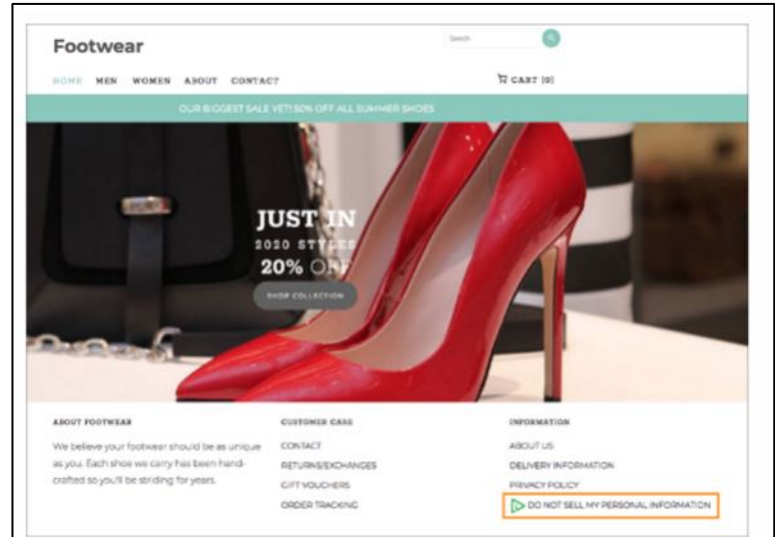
Footwear

Search

HOME MEN WOMEN ABOUT CONTACT

CART [0]

OUR BIGGEST SALE YET! 50% OFF ALL SUMMER SHOES

JUST IN
2020 STYLES
20% OFF

SHOP COLLECTION

ABOUT FOOTWEAR

We believe your footwear should be as unique as you. Each shoe we carry has been handcrafted so you'll be striding for years.

CUSTOMER CARE

CONTACT
RETURNS/EXCHANGES
GIFT VOUCHERS
ORDER TRACKING

INFORMATION

ABOUT US
DELIVERY INFORMATION
PRIVACY POLICY
DO NOT SELL MY PERSONAL INFORMATION